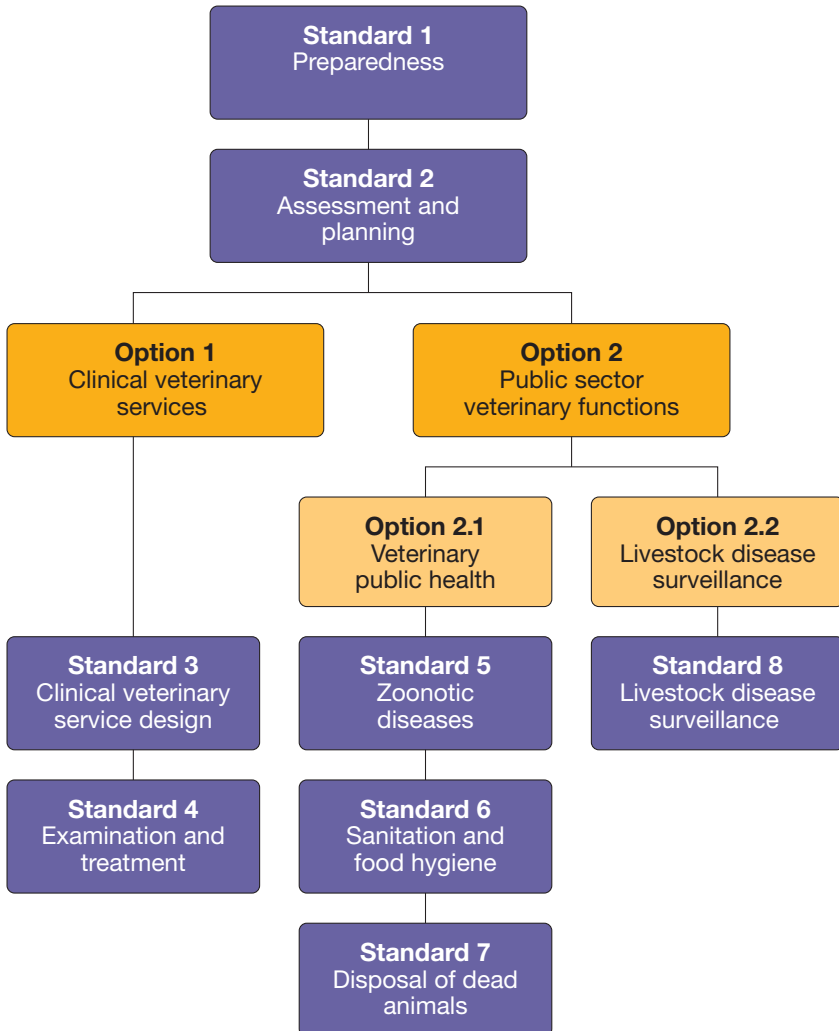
Standard 1
Preparedness

Standard 2
Assessment and planning

Option 1
Clinical veterinary services

Option 2
Public sector veterinary functions

Option 2.1
Veterinary public health

Option 2.2
Livestock disease surveillance

Standard 3
Clinical veterinary service design

Standard 5
Zoonotic diseases

Standard 8
Livestock disease surveillance

Standard 4
Examination and treatment

Standard 6
Sanitation and food hygiene

Standard 7
Disposal of dead animals